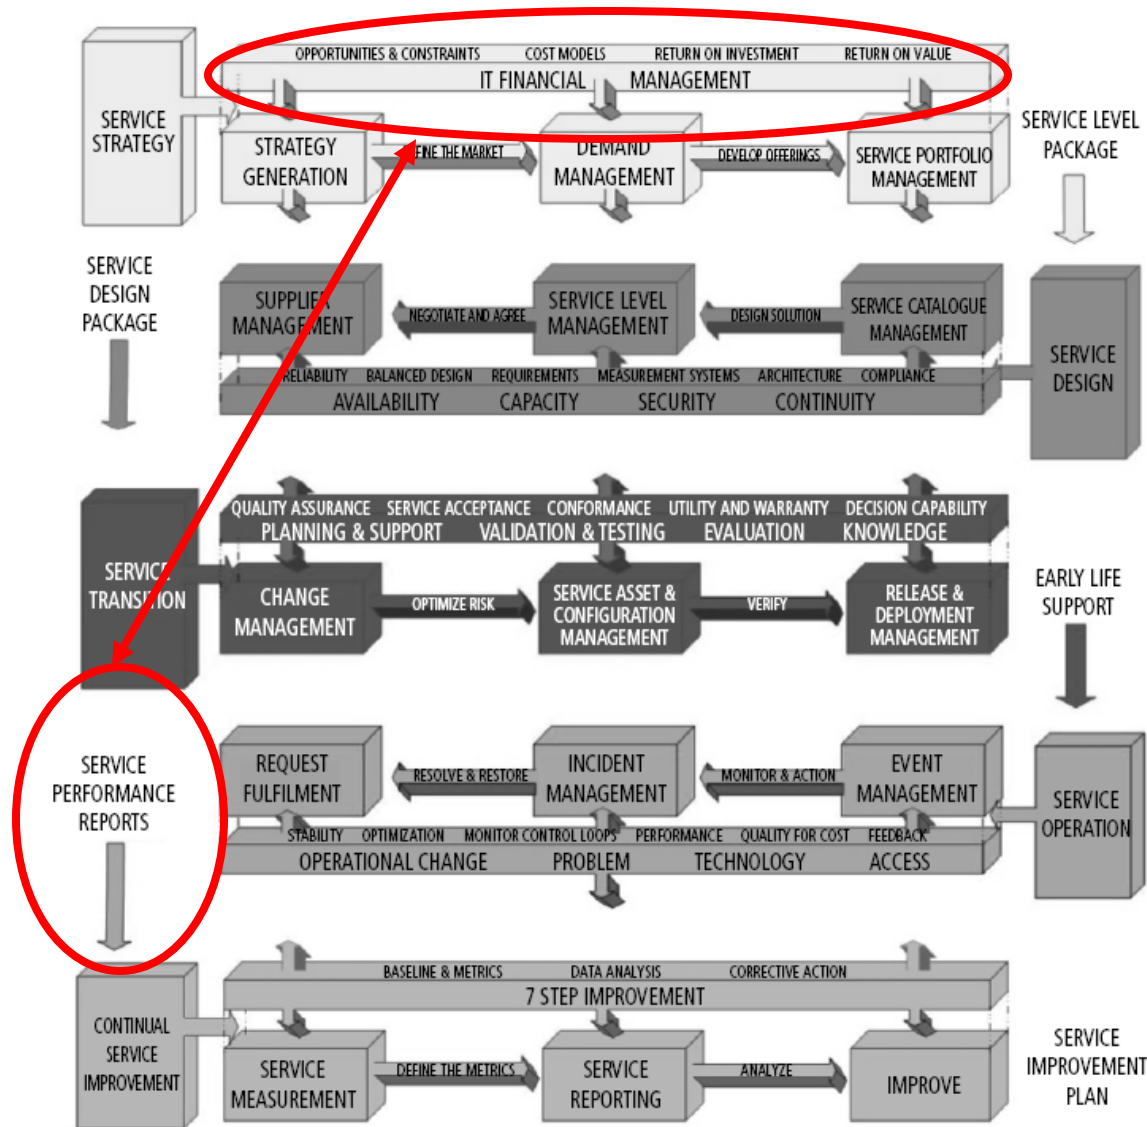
OPPORTUNITIES & CONSTRAINTS COST MODELS RETURN ON INVESTMENT RETURN ON VALUE

IT FINANCIAL MANAGEMENT

SERVICE STRATEGY

STRATEGY GENERATION

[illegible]INE THE MARKET

DEMAND MANAGEMENT

DEVELOP OFFERINGS

SERVICE PORTFOLIO MANAGEMENT

SERVICE LEVEL PACKAGE

SERVICE DESIGN PACKAGE

SUPPLIER MANAGEMENT

NEGOTIATE AND AGREE

SERVICE LEVEL MANAGEMENT

DESIGN SOLUTION

SERVICE CATALOGUE MANAGEMENT

RELIABILITY BALANCED DESIGN REQUIREMENTS MEASUREMENT SYSTEMS ARCHITECTURE COMPLIANCE

AVAILABILITY CAPACITY SECURITY CONTINUITY

SERVICE DESIGN

QUALITY ASSURANCE SERVICE ACCEPTANCE CONFORMANCE UTILITY AND WARRANTY DECISION CAPABILITY

PLANNING & SUPPORT VALIDATION & TESTING EVALUATION KNOWLEDGE

SERVICE TRANSITION

CHANGE MANAGEMENT

OPTIMIZE RISK

SERVICE ASSET & CONFIGURATION MANAGEMENT

VERIFY

RELEASE & DEPLOYMENT MANAGEMENT

EARLY LIFE SUPPORT

SERVICE PERFORMANCE REPORTS

REQUEST FULFILMENT

RESOLVE & RESTORE

INCIDENT MANAGEMENT

MONITOR & ACTION

EVENT MANAGEMENT

SERVICE OPERATION

STABILITY OPTIMIZATION MONITOR CONTROL LOOPS PERFORMANCE QUALITY FOR COST FEEDBACK

OPERATIONAL CHANGE PROBLEM TECHNOLOGY ACCESS

BASELINE & METRICS DATA ANALYSIS CORRECTIVE ACTION

7 STEP IMPROVEMENT

CONTINUAL SERVICE IMPROVEMENT

SERVICE MEASUREMENT

DEFINE THE METRICS

SERVICE REPORTING

ANALYZE

IMPROVE

SERVICE IMPROVEMENT PLAN